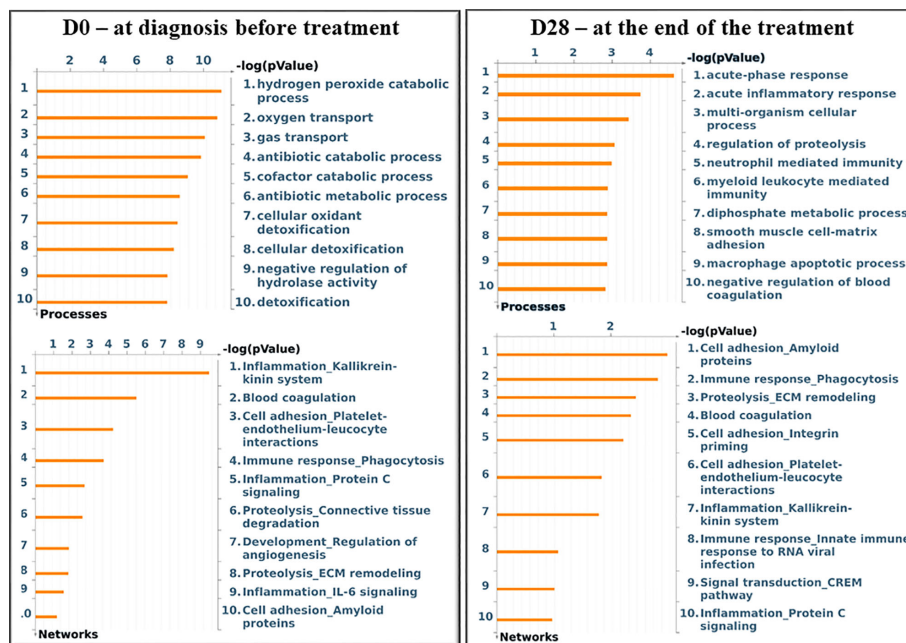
D0 – at diagnosis before treatment

2 4 6 8 10 -log(pValue)

1 2 3 4 5 6 7 8 9 10

Processes

1. hydrogen peroxide catabolic process
2. oxygen transport
3. gas transport
4. antibiotic catabolic process
5. cofactor catabolic process
6. antibiotic metabolic process
7. cellular oxidant detoxification
8. cellular detoxification
9. negative regulation of hydrolase activity
10. detoxification

1 2 3 4 5 6 7 8 9 -log(pValue)

1 2 3 4 5 6 7 8 9 .0

Networks

1. Inflammation_Kallikrein-kinin system
2. Blood coagulation
3. Cell adhesion_Platelet-endothelium-leucocyte interactions
4. Immune response_Phagocytosis
5. Inflammation_Protein C signaling
6. Proteolysis_Connective tissue degradation
7. Development_Regulation of angiogenesis
8. Proteolysis_ECM remodeling
9. Inflammation_IL-6 signaling
10. Cell adhesion_Amyloid proteins

D28 – at the end of the treatment

1 2 3 4 -log(pValue)

1 2 3 4 5 6 7 8 9 10

Processes

1. acute-phase response
2. acute inflammatory response
3. multi-organism cellular process
4. regulation of proteolysis
5. neutrophil mediated immunity
6. myeloid leukocyte mediated immunity
7. diphosphate metabolic process
8. smooth muscle cell-matrix adhesion
9. macrophage apoptotic process
10. negative regulation of blood coagulation

1 2 -log(pValue)

1 2 3 4 5 6 7 8 9 10

Networks

1. Cell adhesion_Amyloid proteins
2. Immune response_Phagocytosis
3. Proteolysis_ECM remodeling
4. Blood coagulation
5. Cell adhesion_Integrin priming
6. Cell adhesion_Platelet-endothelium-leucocyte interactions
7. Inflammation_Kallikrein-kinin system
8. Immune response_Innate immune response to RNA viral infection
9. Signal transduction_CREM pathway
10. Inflammation_Protein C signaling